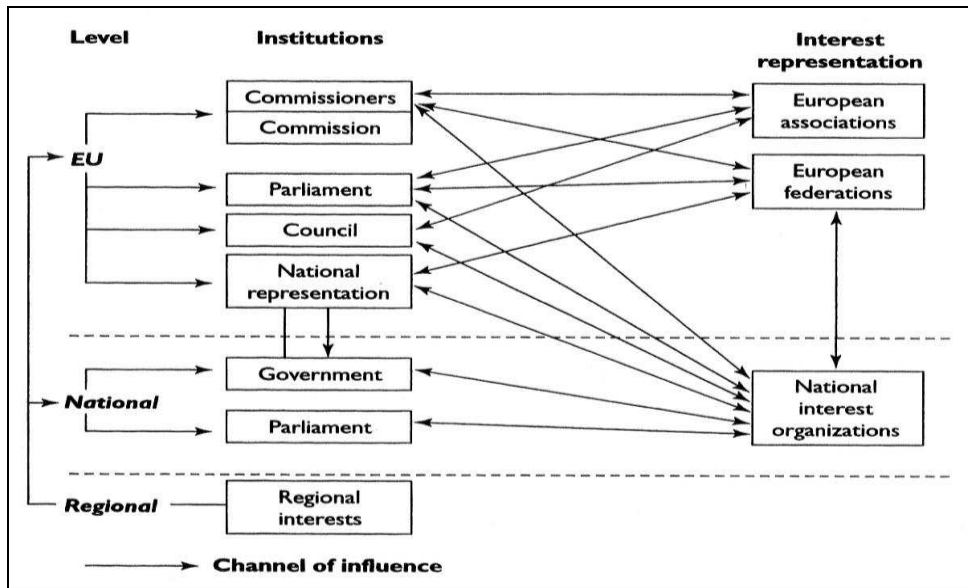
Level

Institutions

Interest representation

EU

Commissioners

Commission

Parliament

Council

National representation

European associations

European federations

National

Government

Parliament

National interest organizations

Regional

Regional interests

Channel of influence